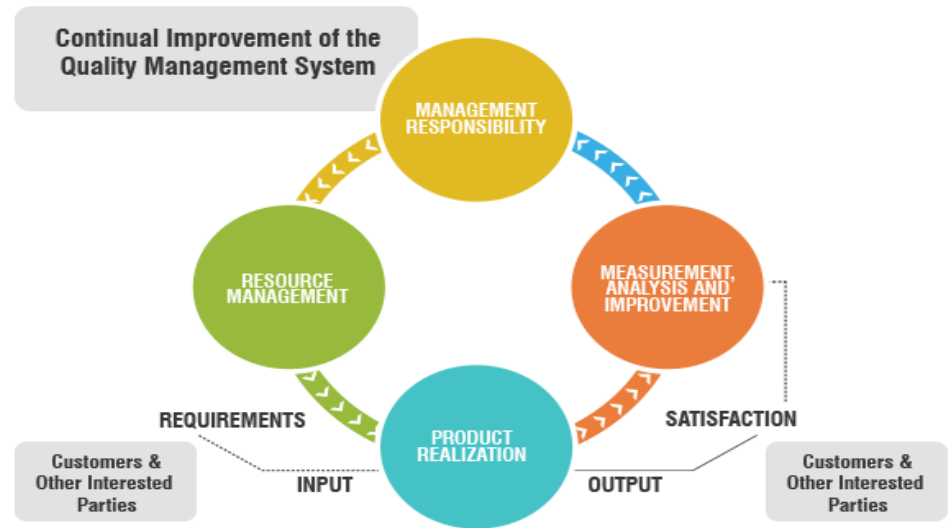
Continual Improvement of the Quality Management System

MANAGEMENT RESPONSIBILITY

RESOURCE MANAGEMENT

MEASUREMENT, ANALYSIS AND IMPROVEMENT

PRODUCT REALIZATION

REQUIREMENTS

SATISFACTION

Customers & Other Interested Parties

INPUT

OUTPUT

Customers & Other Interested Parties